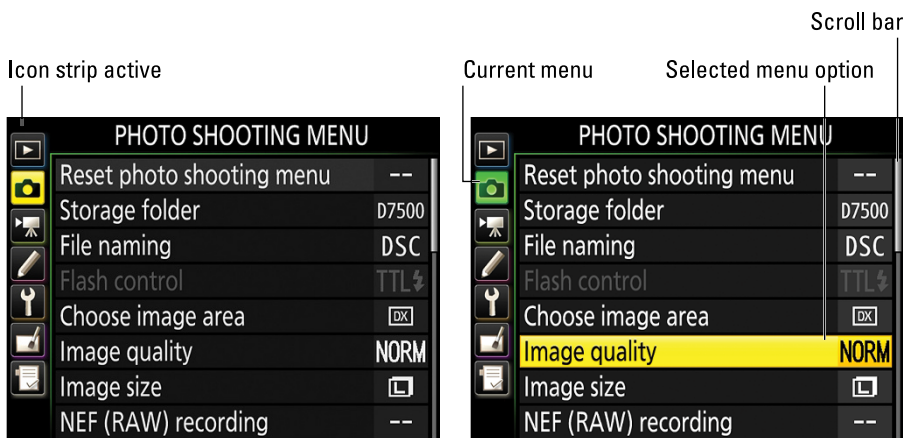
Scroll bar

Icon strip active

PHOTO SHOOTING MENU

Reset photo shooting menu --
Storage folder D7500
File naming DSC
Flash control TTL
Choose image area DX
Image quality NORM
Image size
NEF (RAW) recording --

Current menu

Selected menu option

PHOTO SHOOTING MENU

Reset photo shooting menu --
Storage folder D7500
File naming DSC
Flash control TTL
Choose image area DX
Image quality NORM
Image size
NEF (RAW) recording --